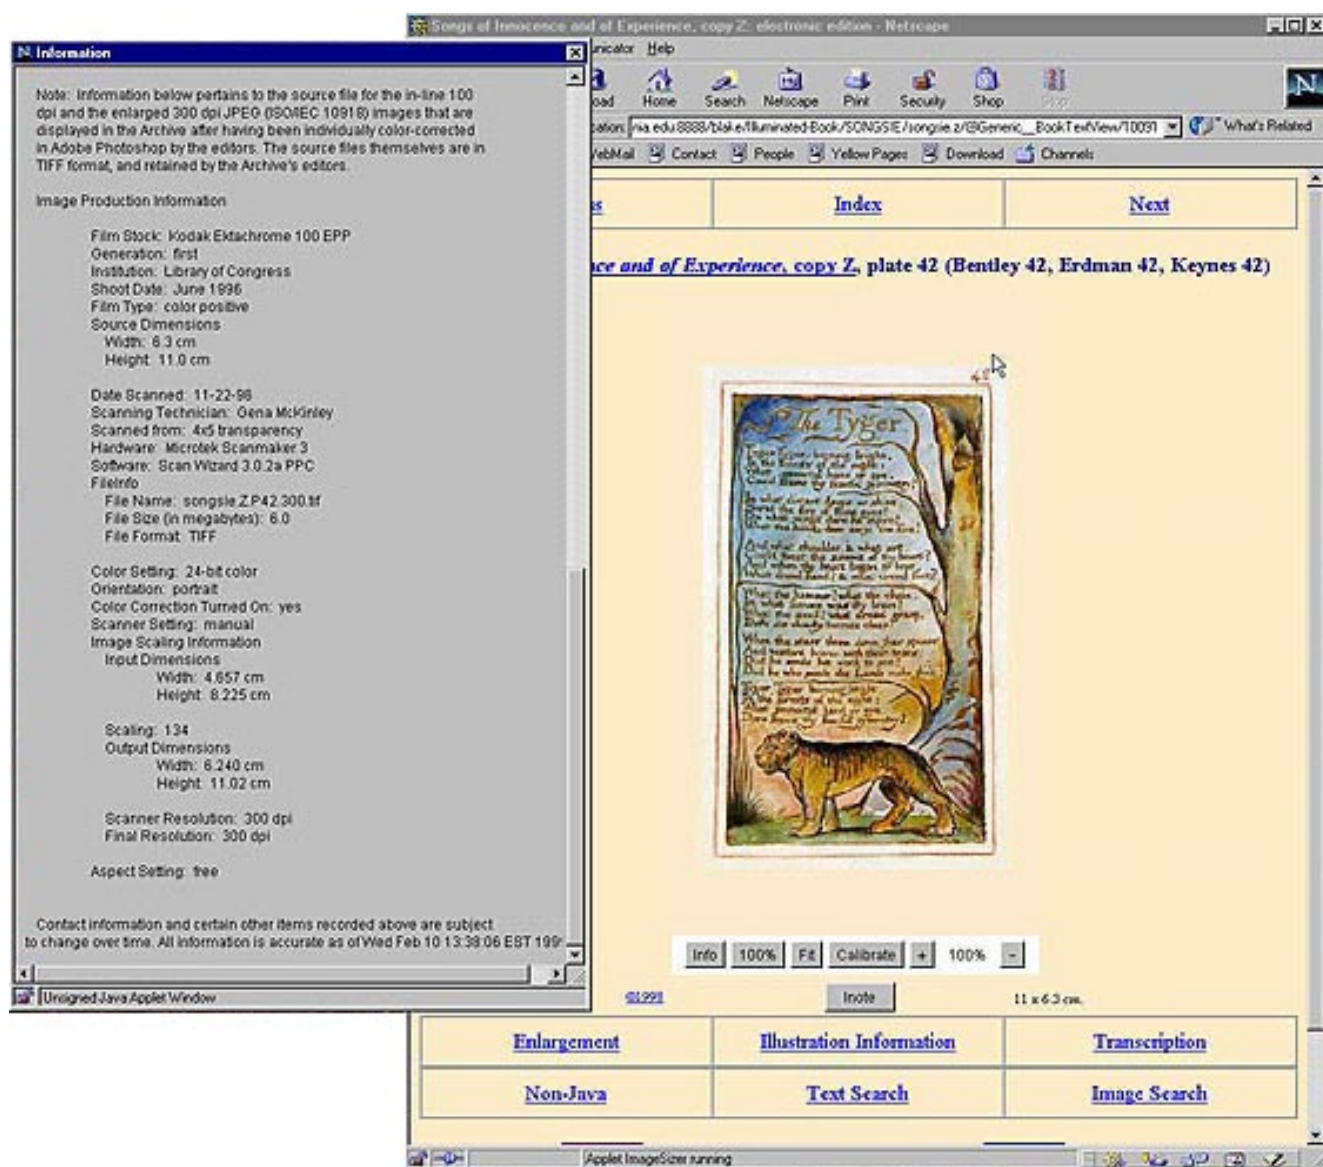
Songs of Innocence and of Experience, copy Z: electronic edition - Netscape

Information

Note: Information below pertains to the source file for the in-line 100 dpi and the enlarged 300 dpi JPEG (ISO/IEC 10918) images that are displayed in the Archive after having been individually color-corrected in Adobe Photoshop by the editors. The source files themselves are in TIFF format, and retained by the Archive's editors.

Image Production Information

Film Stock: Kodak Ektachrome 100 EPP
Generation: first
Institution: Library of Congress
Shoot Date: June 1996
Film Type: color positive
Source Dimensions
Width: 6.3 cm
Height: 11.0 cm

Date Scanned: 11-22-98
Scanning Technician: Gena McKinley
Scanned from: 4x5 transparency
Hardware: Microtek Scanmaker 3
Software: Scan Wizard 3.0.2a PPC
FileInfo
File Name: songsie.Z.P42.300.tif
File Size (in megabytes): 6.0
File Format: TIFF

Color Setting: 24-bit color
Orientation: portrait
Color Correction Turned On: yes
Scanner Setting: manual
Image Scaling Information
Input Dimensions
Width: 4.657 cm
Height: 8.225 cm

Scaling: 134
Output Dimensions
Width: 6.240 cm
Height: 11.02 cm

Scanner Resolution: 300 dpi
Final Resolution: 300 dpi

Aspect Setting: free

Contact information and certain other items recorded above are subject to change over time. All information is accurate as of Wed Feb 10 13:38:06 EST 199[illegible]

Unsigned Java Applet Window

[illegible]nicator Help

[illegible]oad Home Search Netscape Print Security Shop Stop

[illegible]ation: nia.edu:8888/blake/Illuminated-Book/SONGSIE/songsie.z/@Generic__BookTextView/10091 What's Related

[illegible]ebMail Contact People Yellow Pages Download Channels

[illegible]s | Index | Next

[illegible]ce and of Experience, copy Z, plate 42 (Bentley 42, Erdman 42, Keynes 42)

42

The Tyger

Info 100% Fit Calibrate + 100% -

©1998 Inote 11 x 6.3 cm.

| Enlargement | Illustration Information | Transcription |
|---|---|---|
| Non-Java | Text Search | Image Search |

Applet ImageSizer running